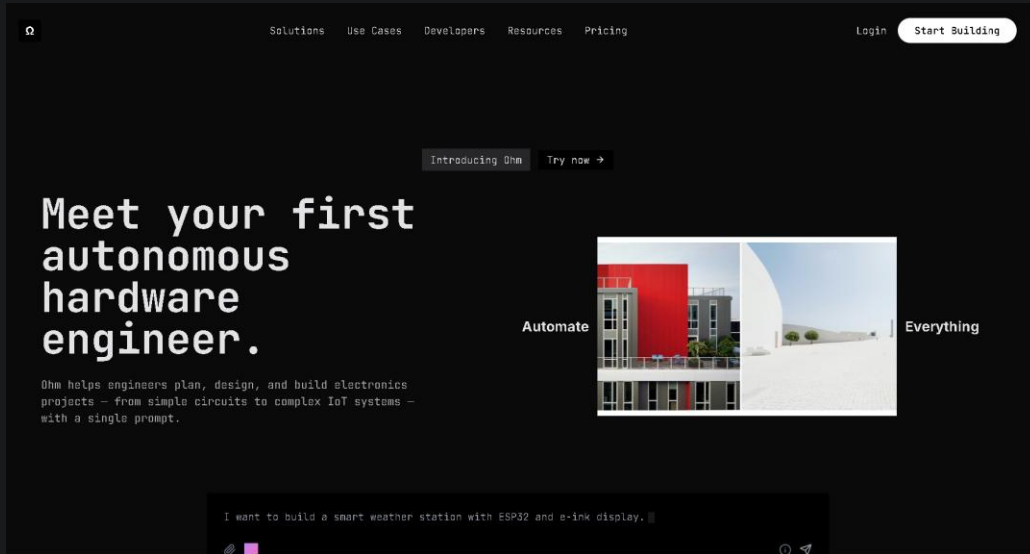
Ω

Solutions Use Cases Developers Resources Pricing

Login Start Building

Introducing Ohm Try now →

Meet your first autonomous hardware engineer.

Ohm helps engineers plan, design, and build electronics projects — from simple circuits to complex IoT systems — with a single prompt.

Automate Everything

I want to build a smart weather station with ESP32 and e-ink display.